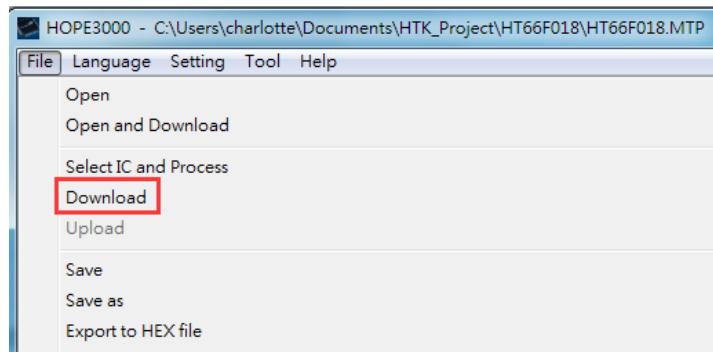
HOPE3000 - C:\Users\charlotte\Documents\HTK_Project\HT66F018\HT66F018.MTP

File Language Setting Tool Help

Open
Open and Download

Select IC and Process
Download
Upload

Save
Save as
Export to HEX file